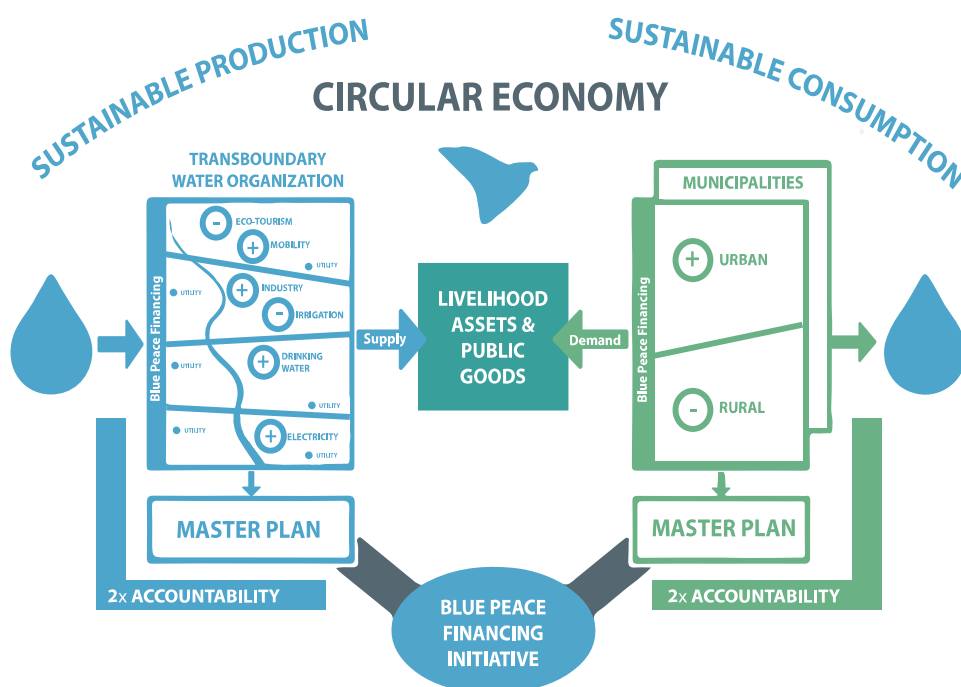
SUSTAINABLE PRODUCTION

CIRCULAR ECONOMY

SUSTAINABLE CONSUMPTION

TRANSBOUNDARY WATER ORGANIZATION

Blue Peace Financing

- ECO-TOURISM
+ MOBILITY
UTILITY
UTILITY
+ INDUSTRY
- IRRIGATION
UTILITY
+ DRINKING WATER
UTILITY
UTILITY
+ ELECTRICITY
UTILITY

Supply

LIVELIHOOD ASSETS & PUBLIC GOODS

Demand

MUNICIPALITIES

Blue Peace Financing

+ URBAN

- RURAL

MASTER PLAN

MASTER PLAN

2x ACCOUNTABILITY

2x ACCOUNTABILITY

BLUE PEACE FINANCING INITIATIVE